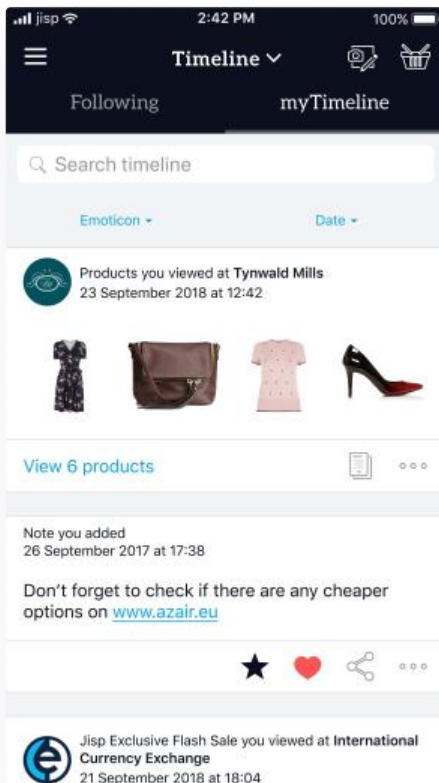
jisp 2:42 PM 100%

Timeline

Following myTimeline

Search timeline

Emoticon Date

Products you viewed at **Tynwald Mills**
23 September 2018 at 12:42

View 6 products

Note you added
26 September 2017 at 17:38

Don't forget to check if there are any cheaper options on www.azair.eu

Jisp Exclusive Flash Sale you viewed at **International Currency Exchange**
21 September 2018 at 18:04